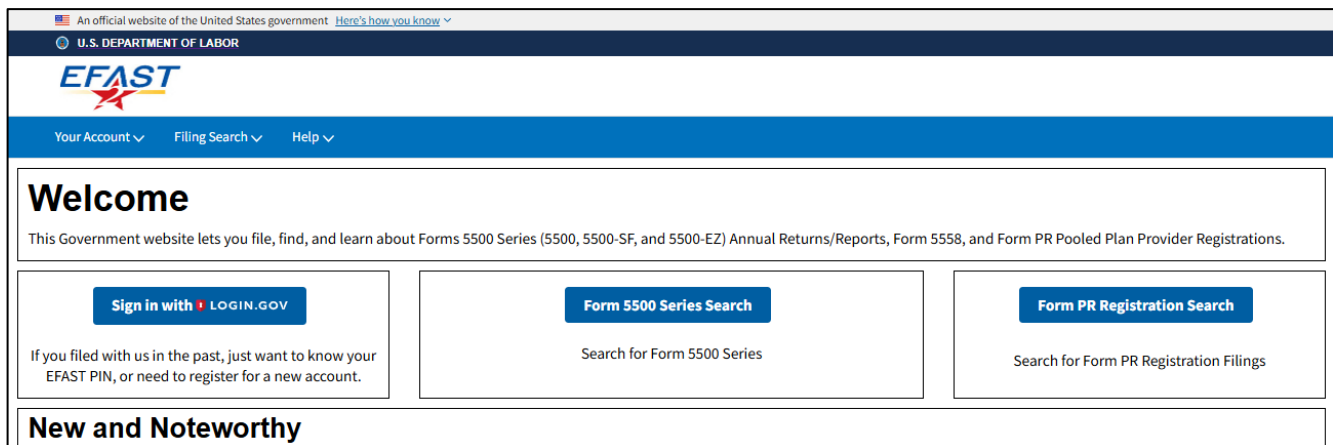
An official website of the United States government Here's how you know

U.S. DEPARTMENT OF LABOR

EFAST

Your Account Filing Search Help

Welcome

This Government website lets you file, find, and learn about Forms 5500 Series (5500, 5500-SF, and 5500-EZ) Annual Returns/Reports, Form 5558, and Form PR Pooled Plan Provider Registrations.

Sign in with LOGIN.GOV

If you filed with us in the past, just want to know your EFAST PIN, or need to register for a new account.

Form 5500 Series Search

Search for Form 5500 Series

Form PR Registration Search

Search for Form PR Registration Filings

New and Noteworthy